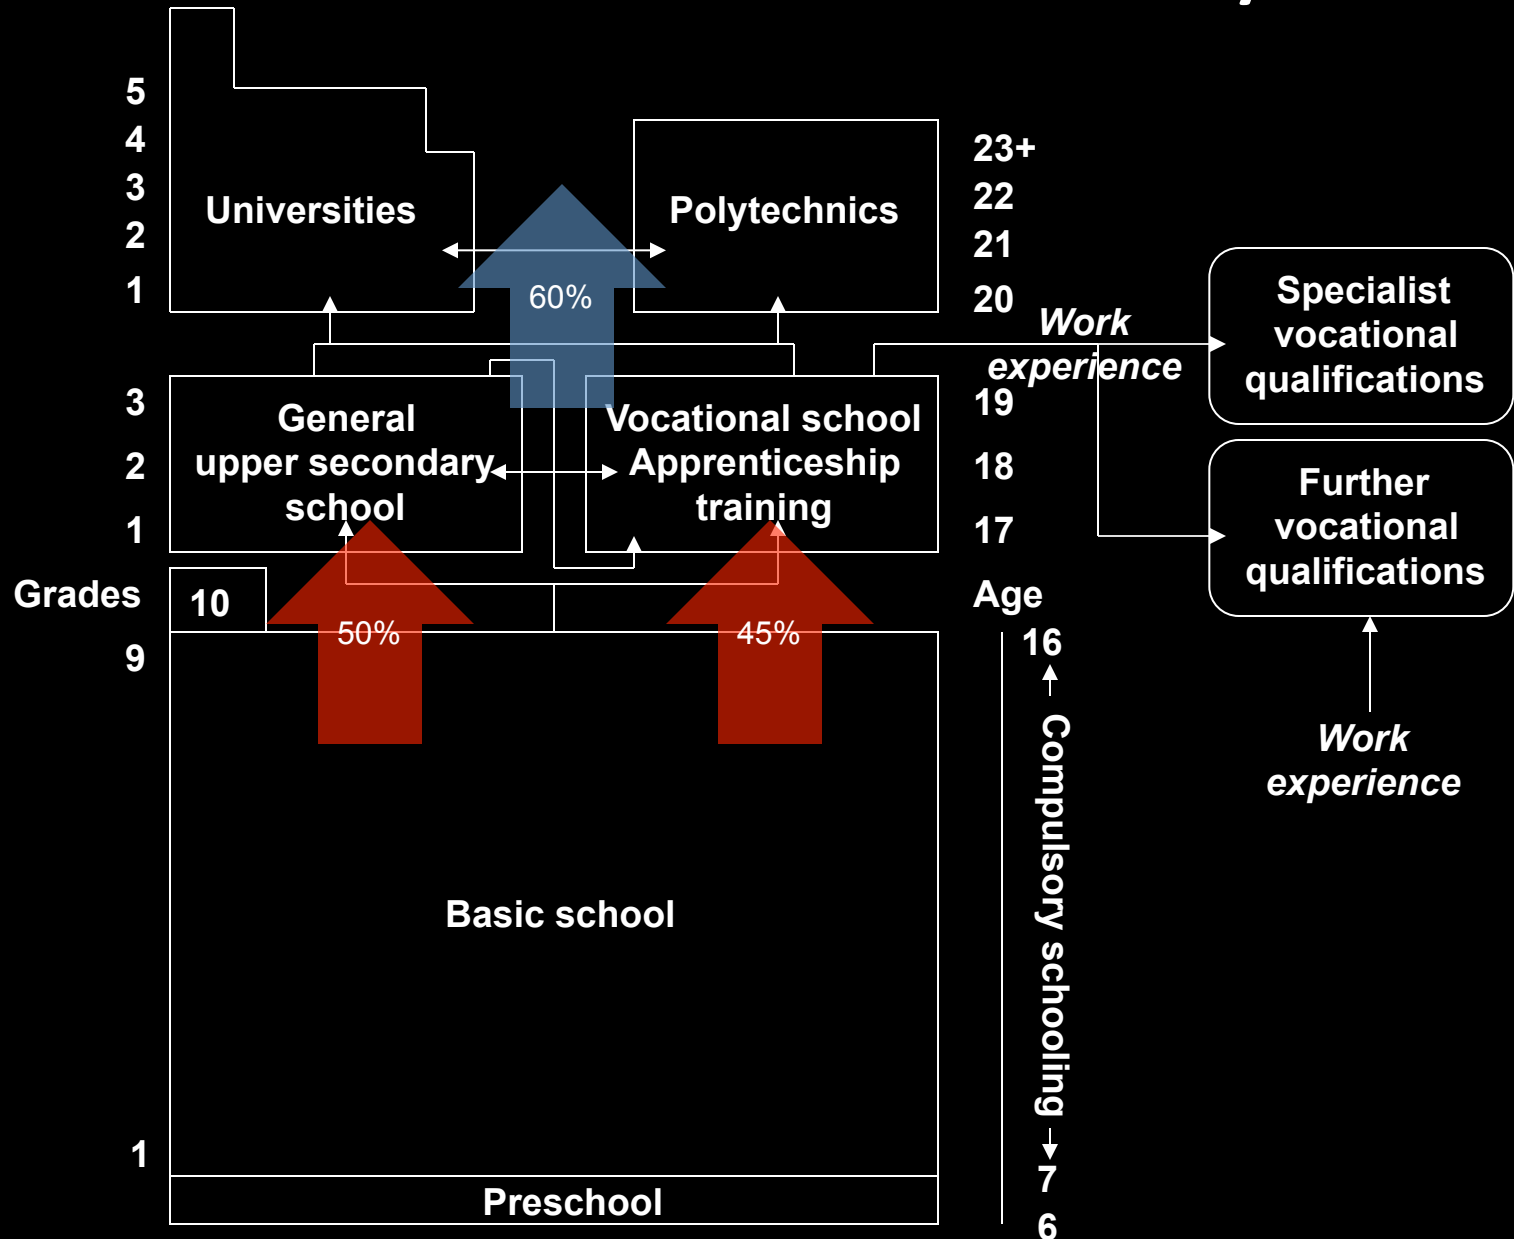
5
4
3
2
1

Universities

60%

Polytechnics

23+
22
21
20

Work experience

Specialist vocational qualifications

3
2
1

General upper secondary school

Vocational school Apprenticeship training

19
18
17

Further vocational qualifications

Grades

10

50%

45%

Age

9

16

Compulsory schooling

Work experience

Basic school

1

7

Preschool

6